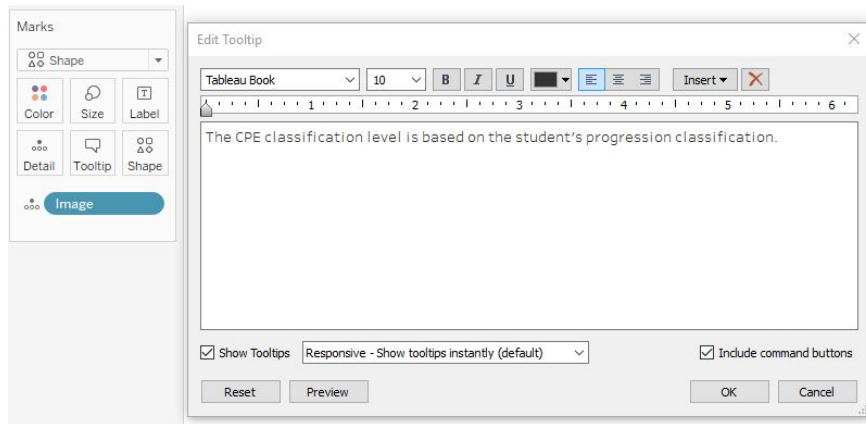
Marks

Shape

Color Size Label

Detail Tooltip Shape

Image

Edit Tooltip

Tableau Book 10 B I U Insert

1 2 3 4 5 6

The CPE classification level is based on the student's progression classification.

Show Tooltips Responsive - Show tooltips instantly (default) Include command buttons

Reset Preview OK Cancel